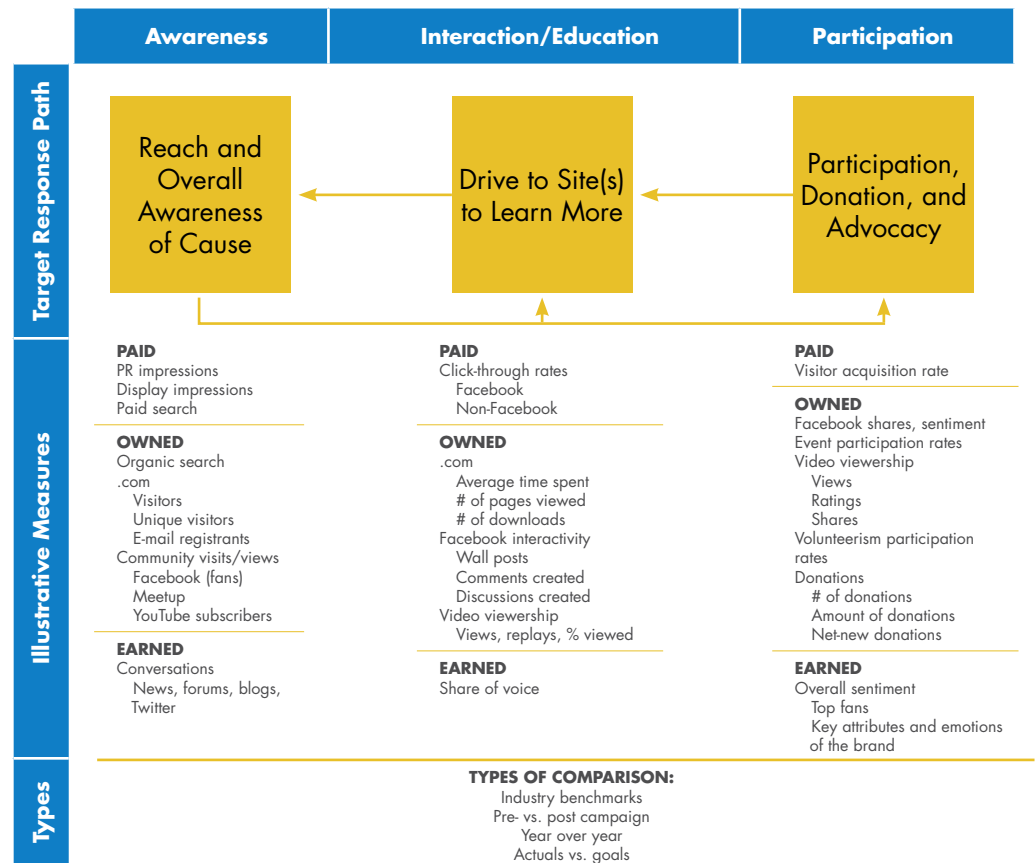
| Awareness | Interaction/Education | Participation |
|---|---|---|

Target Response Path

Reach and Overall Awareness of Cause

Drive to Site(s) to Learn More

Participation, Donation, and Advocacy

Illustrative Measures

PAID
PR impressions
Display impressions
Paid search

OWNED
Organic search
.com
Visitors
Unique visitors
E-mail registrants
Community visits/views
Facebook (fans)
Meetup
YouTube subscribers

EARNED
Conversations
News, forums, blogs, Twitter

PAID
Click-through rates
Facebook
Non-Facebook

OWNED
.com
Average time spent
# of pages viewed
# of downloads
Facebook interactivity
Wall posts
Comments created
Discussions created
Video viewership
Views, replays, % viewed

EARNED
Share of voice

PAID
Visitor acquisition rate

OWNED
Facebook shares, sentiment
Event participation rates
Video viewership
Views
Ratings
Shares
Volunteerism participation rates
Donations
# of donations
Amount of donations
Net-new donations

EARNED
Overall sentiment
Top fans
Key attributes and emotions of the brand

Types

TYPES OF COMPARISON:
Industry benchmarks
Pre- vs. post campaign
Year over year
Actuals vs. goals